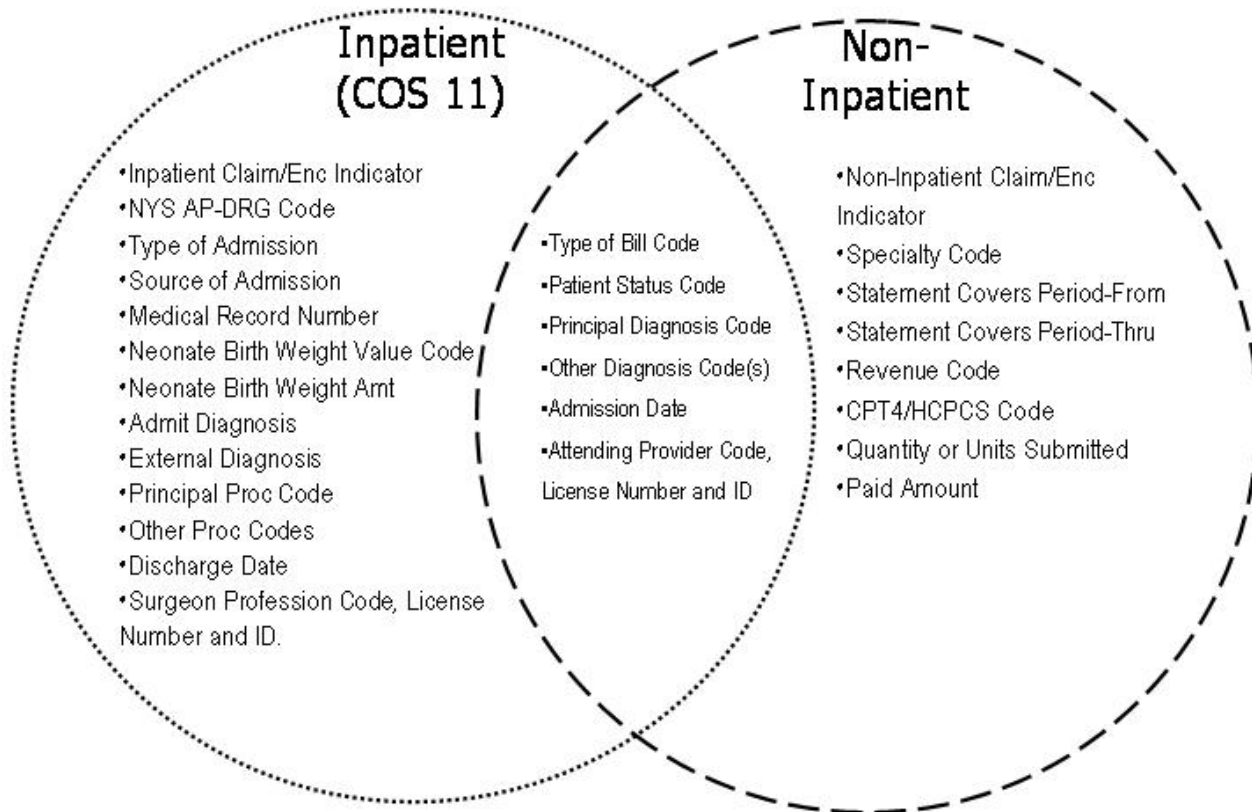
Inpatient (COS 11)

•Inpatient Claim/Enc Indicator
•NYS AP-DRG Code
•Type of Admission
•Source of Admission
•Medical Record Number
•Neonate Birth Weight Value Code
•Neonate Birth Weight Amt
•Admit Diagnosis
•External Diagnosis
•Principal Proc Code
•Other Proc Codes
•Discharge Date
•Surgeon Profession Code, License Number and ID.

•Type of Bill Code
•Patient Status Code
•Principal Diagnosis Code
•Other Diagnosis Code(s)
•Admission Date
•Attending Provider Code, License Number and ID

Non-Inpatient

•Non-Inpatient Claim/Enc Indicator
•Specialty Code
•Statement Covers Period-From
•Statement Covers Period-Thru
•Revenue Code
•CPT4/HCPCS Code
•Quantity or Units Submitted
•Paid Amount